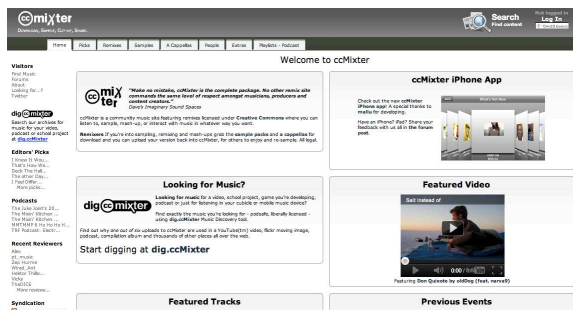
ccmixter
Download, Sample, Cut-up, Share.

Search
Find content

Not logged in
Log In
Create Account

Home | Picks | Remixes | Samples | A Cappellas | People | Extras | Playlists - Podcast

Welcome to ccMixter

Visitors
First Music
Forums
About
Looking for...?
Twitter

dig ccmixter
Search our archives for music for your video, podcast or school project at dig.ccMixter

Editors' Picks
I Know It Wou...
That's How We...
Deck The Hall...
The other Day...
I Feel Offer...
More picks...

Podcasts
The Juke Joint 20...
The Mixin' Kitchen ...
The Mixin' Kitchen ...
MMTMMT 8 Ho Ho Ho H...
TRF Podcast - Electr...

Recent Reviewers
Alex
gt_music
Zep Hurme
Wired_Ant
Hektor Thillo...
Vicky
Tha6ICE
More reviews...

Syndication

ccmixter

"Make no mistake, ccMixter is the complete package. No other remix site commands the same level of respect amongst musicians, producers and content creators."
David's Imaginary Sound Spaces

ccMixter is a community music site featuring remixes licensed under Creative Commons where you can listen to, sample, mash-up, or interact with music in whatever way you want.

Remixers If you're into sampling, remixing and mash-ups grab the sample packs and a cappellas for download and you can upload your version back into ccMixter, for others to enjoy and re-sample. All legal.

ccMixter iPhone App

Check out the new ccMixter iPhone app! A special thanks to mallo for developing.

Have an iPhone? iPad? Share your feedback with us all in the forum post.

Looking for Music?

dig ccmixter

Looking for music for a video, school project, game you're developing, podcast or just for listening in your cubicle or mobile music device?

Find exactly the music you're looking for - podsafe, liberally licensed - using dig.ccMixter Music Discovery tool.

Find out why one out of six uploads to ccMixter are used in a YouTube(tm) video, flickr moving image, podcast, compilation album and thousands of other places all over the web.

Start digging at dig.ccMixter

Featured Video

Sail instead of

0:00 / 0:00

Featuring Don Quixote by oldDog (feat. zarva9)

Featured Tracks

Previous Events